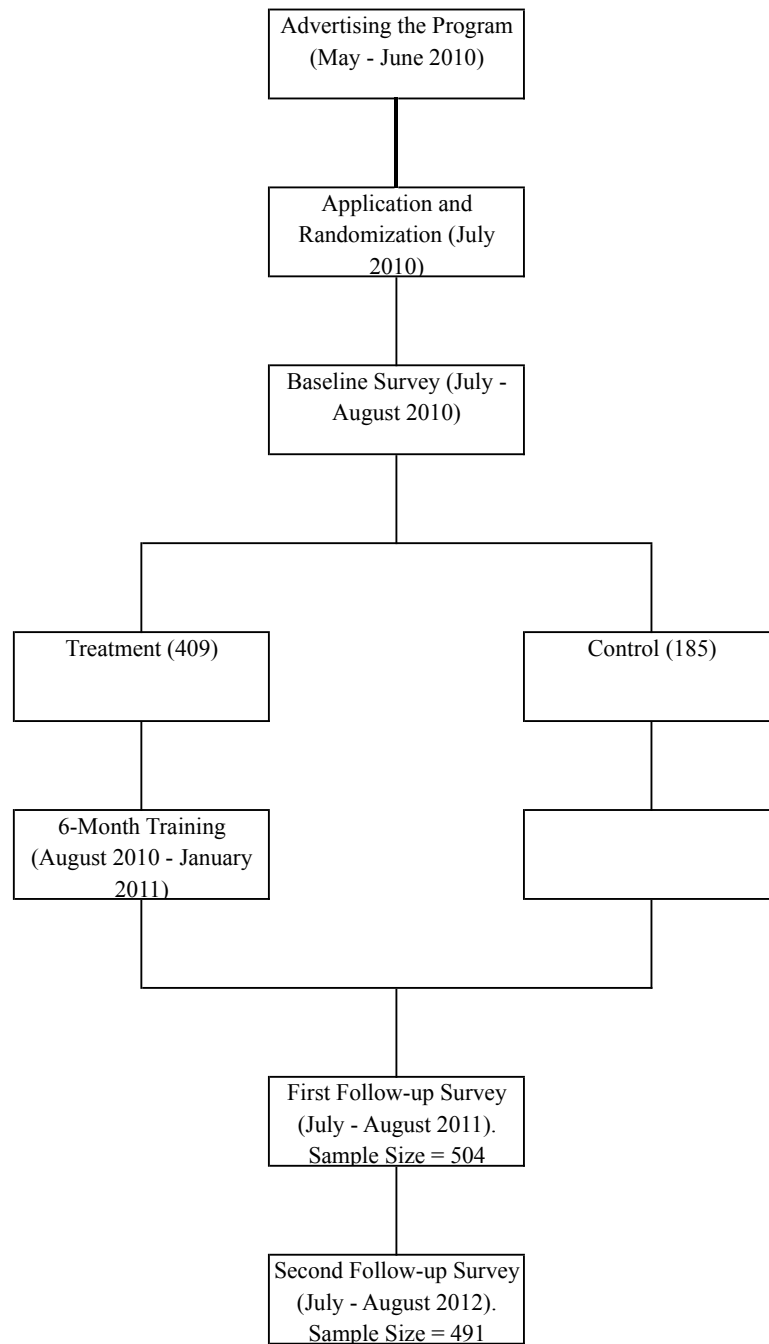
Advertising the Program (May - June 2010)

Application and Randomization (July 2010)

Baseline Survey (July - August 2010)

Treatment (409)

Control (185)

6-Month Training (August 2010 - January 2011)

First Follow-up Survey (July - August 2011). Sample Size = 504

Second Follow-up Survey (July - August 2012). Sample Size = 491